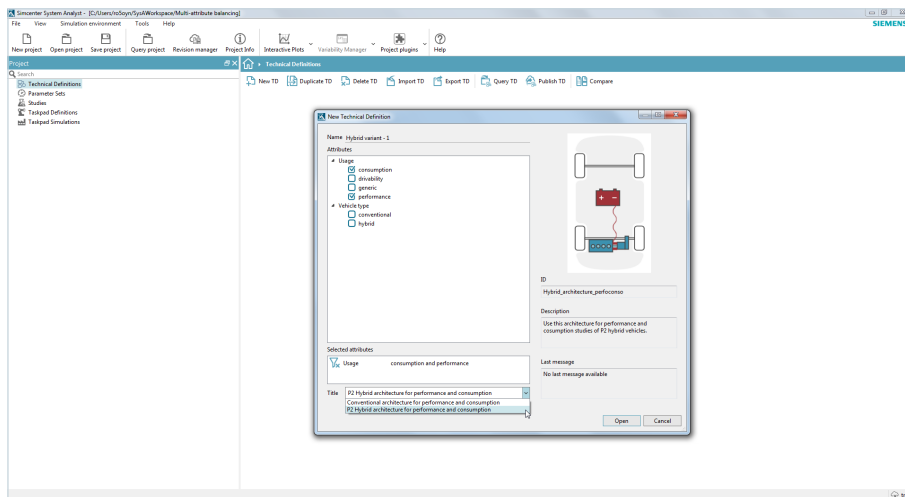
Simcenter System Analyst - [C:/Users/ro5oyn/SysAWorkspace/Multi-attribute balancing]

File View Simulation environment Tools Help

SIEMENS

New project Open project Save project Query project Revision manager Project Info Interactive Plots Variability Manager Project plugins Help

Project

Search

Technical Definitions
Parameter Sets
Studies
Taskpad Definitions
Taskpad Simulations

Technical Definitions

New TD Duplicate TD Delete TD Import TD Export TD Query TD Publish TD Compare

New Technical Definition

Name Hybrid variant - 1

Attributes

Usage
consumption
drivability
generic
performance
Vehicle type
conventional
hybrid

Selected attributes

Usage consumption and performance

Title P2 Hybrid architecture for performance and consumption

Conventional architecture for performance and consumption
P2 Hybrid architecture for performance and consumption

ID

Hybrid_architecture_perfoconso

Description

Use this architecture for performance and cosumption studies of P2 hybrid vehicles.

Last message

No last message available

Open Cancel